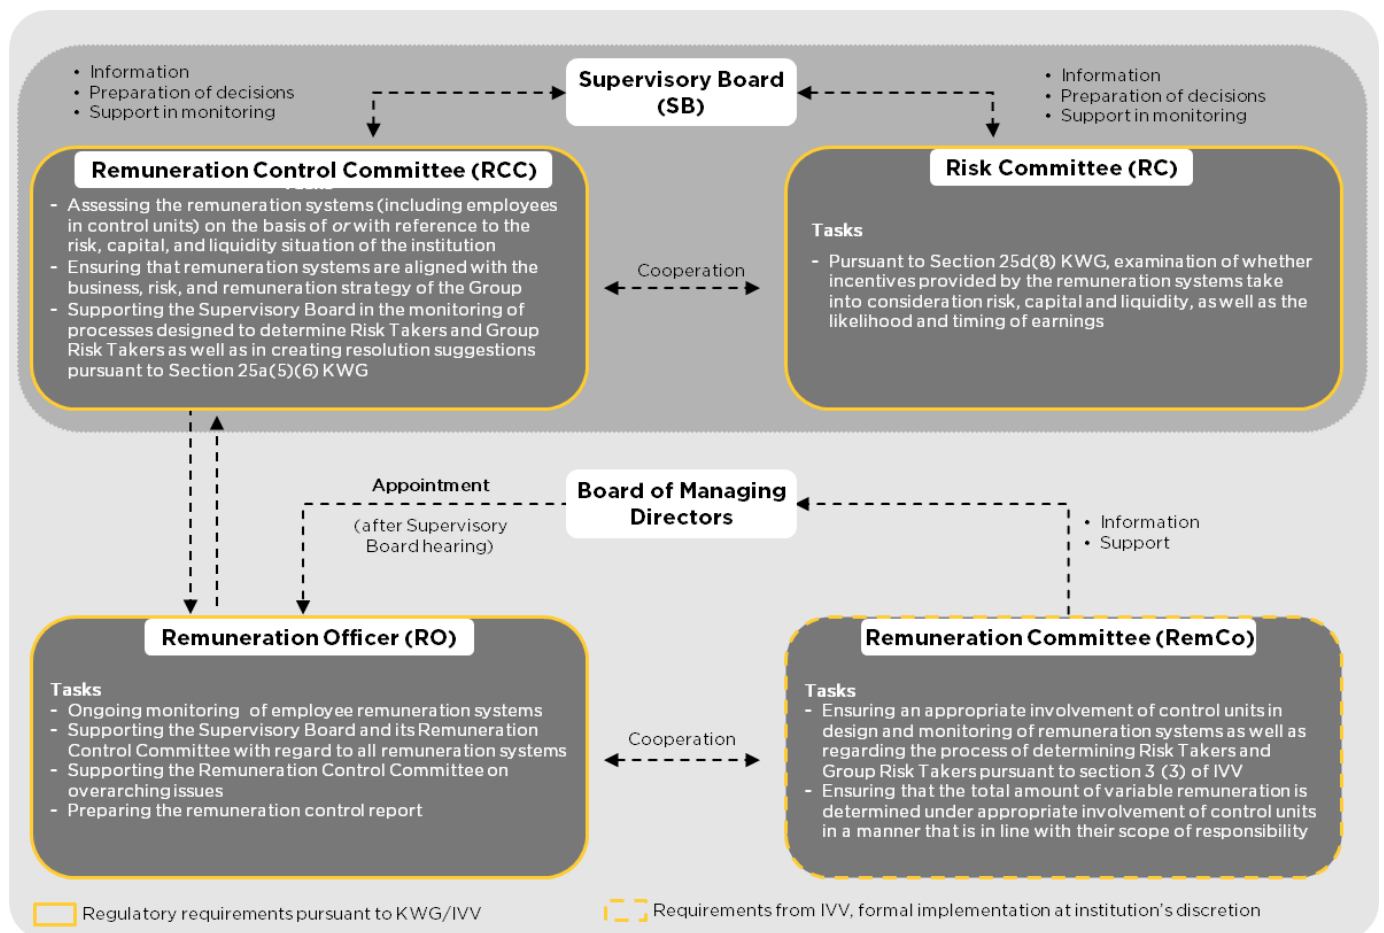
- Information
- Preparation of decisions
- Support in monitoring

Supervisory Board (SB)

- Information
- Preparation of decisions
- Support in monitoring

Remuneration Control Committee (RCC)

- Assessing the remuneration systems (including employees in control units) on the basis of *or* with reference to the risk, capital, and liquidity situation of the institution
- Ensuring that remuneration systems are aligned with the business, risk, and remuneration strategy of the Group
- Supporting the Supervisory Board in the monitoring of processes designed to determine Risk Takers and Group Risk Takers as well as in creating resolution suggestions pursuant to Section 25a(5)(6) KWG

Cooperation

Risk Committee (RC)

Tasks
- Pursuant to Section 25d(8) KWG, examination of whether incentives provided by the remuneration systems take into consideration risk, capital and liquidity, as well as the likelihood and timing of earnings

Appointment
(after Supervisory Board hearing)

Board of Managing Directors

- Information
- Support

Remuneration Officer (RO)

Tasks
- Ongoing monitoring of employee remuneration systems
- Supporting the Supervisory Board and its Remuneration Control Committee with regard to all remuneration systems
- Supporting the Remuneration Control Committee on overarching issues
- Preparing the remuneration control report

Cooperation

Remuneration Committee (RemCo)

Tasks
- Ensuring an appropriate involvement of control units in design and monitoring of remuneration systems as well as regarding the process of determining Risk Takers and Group Risk Takers pursuant to section 3 (3) of IVV
- Ensuring that the total amount of variable remuneration is determined under appropriate involvement of control units in a manner that is in line with their scope of responsibility

Regulatory requirements pursuant to KWG/IVV

Requirements from IVV, formal implementation at institution's discretion